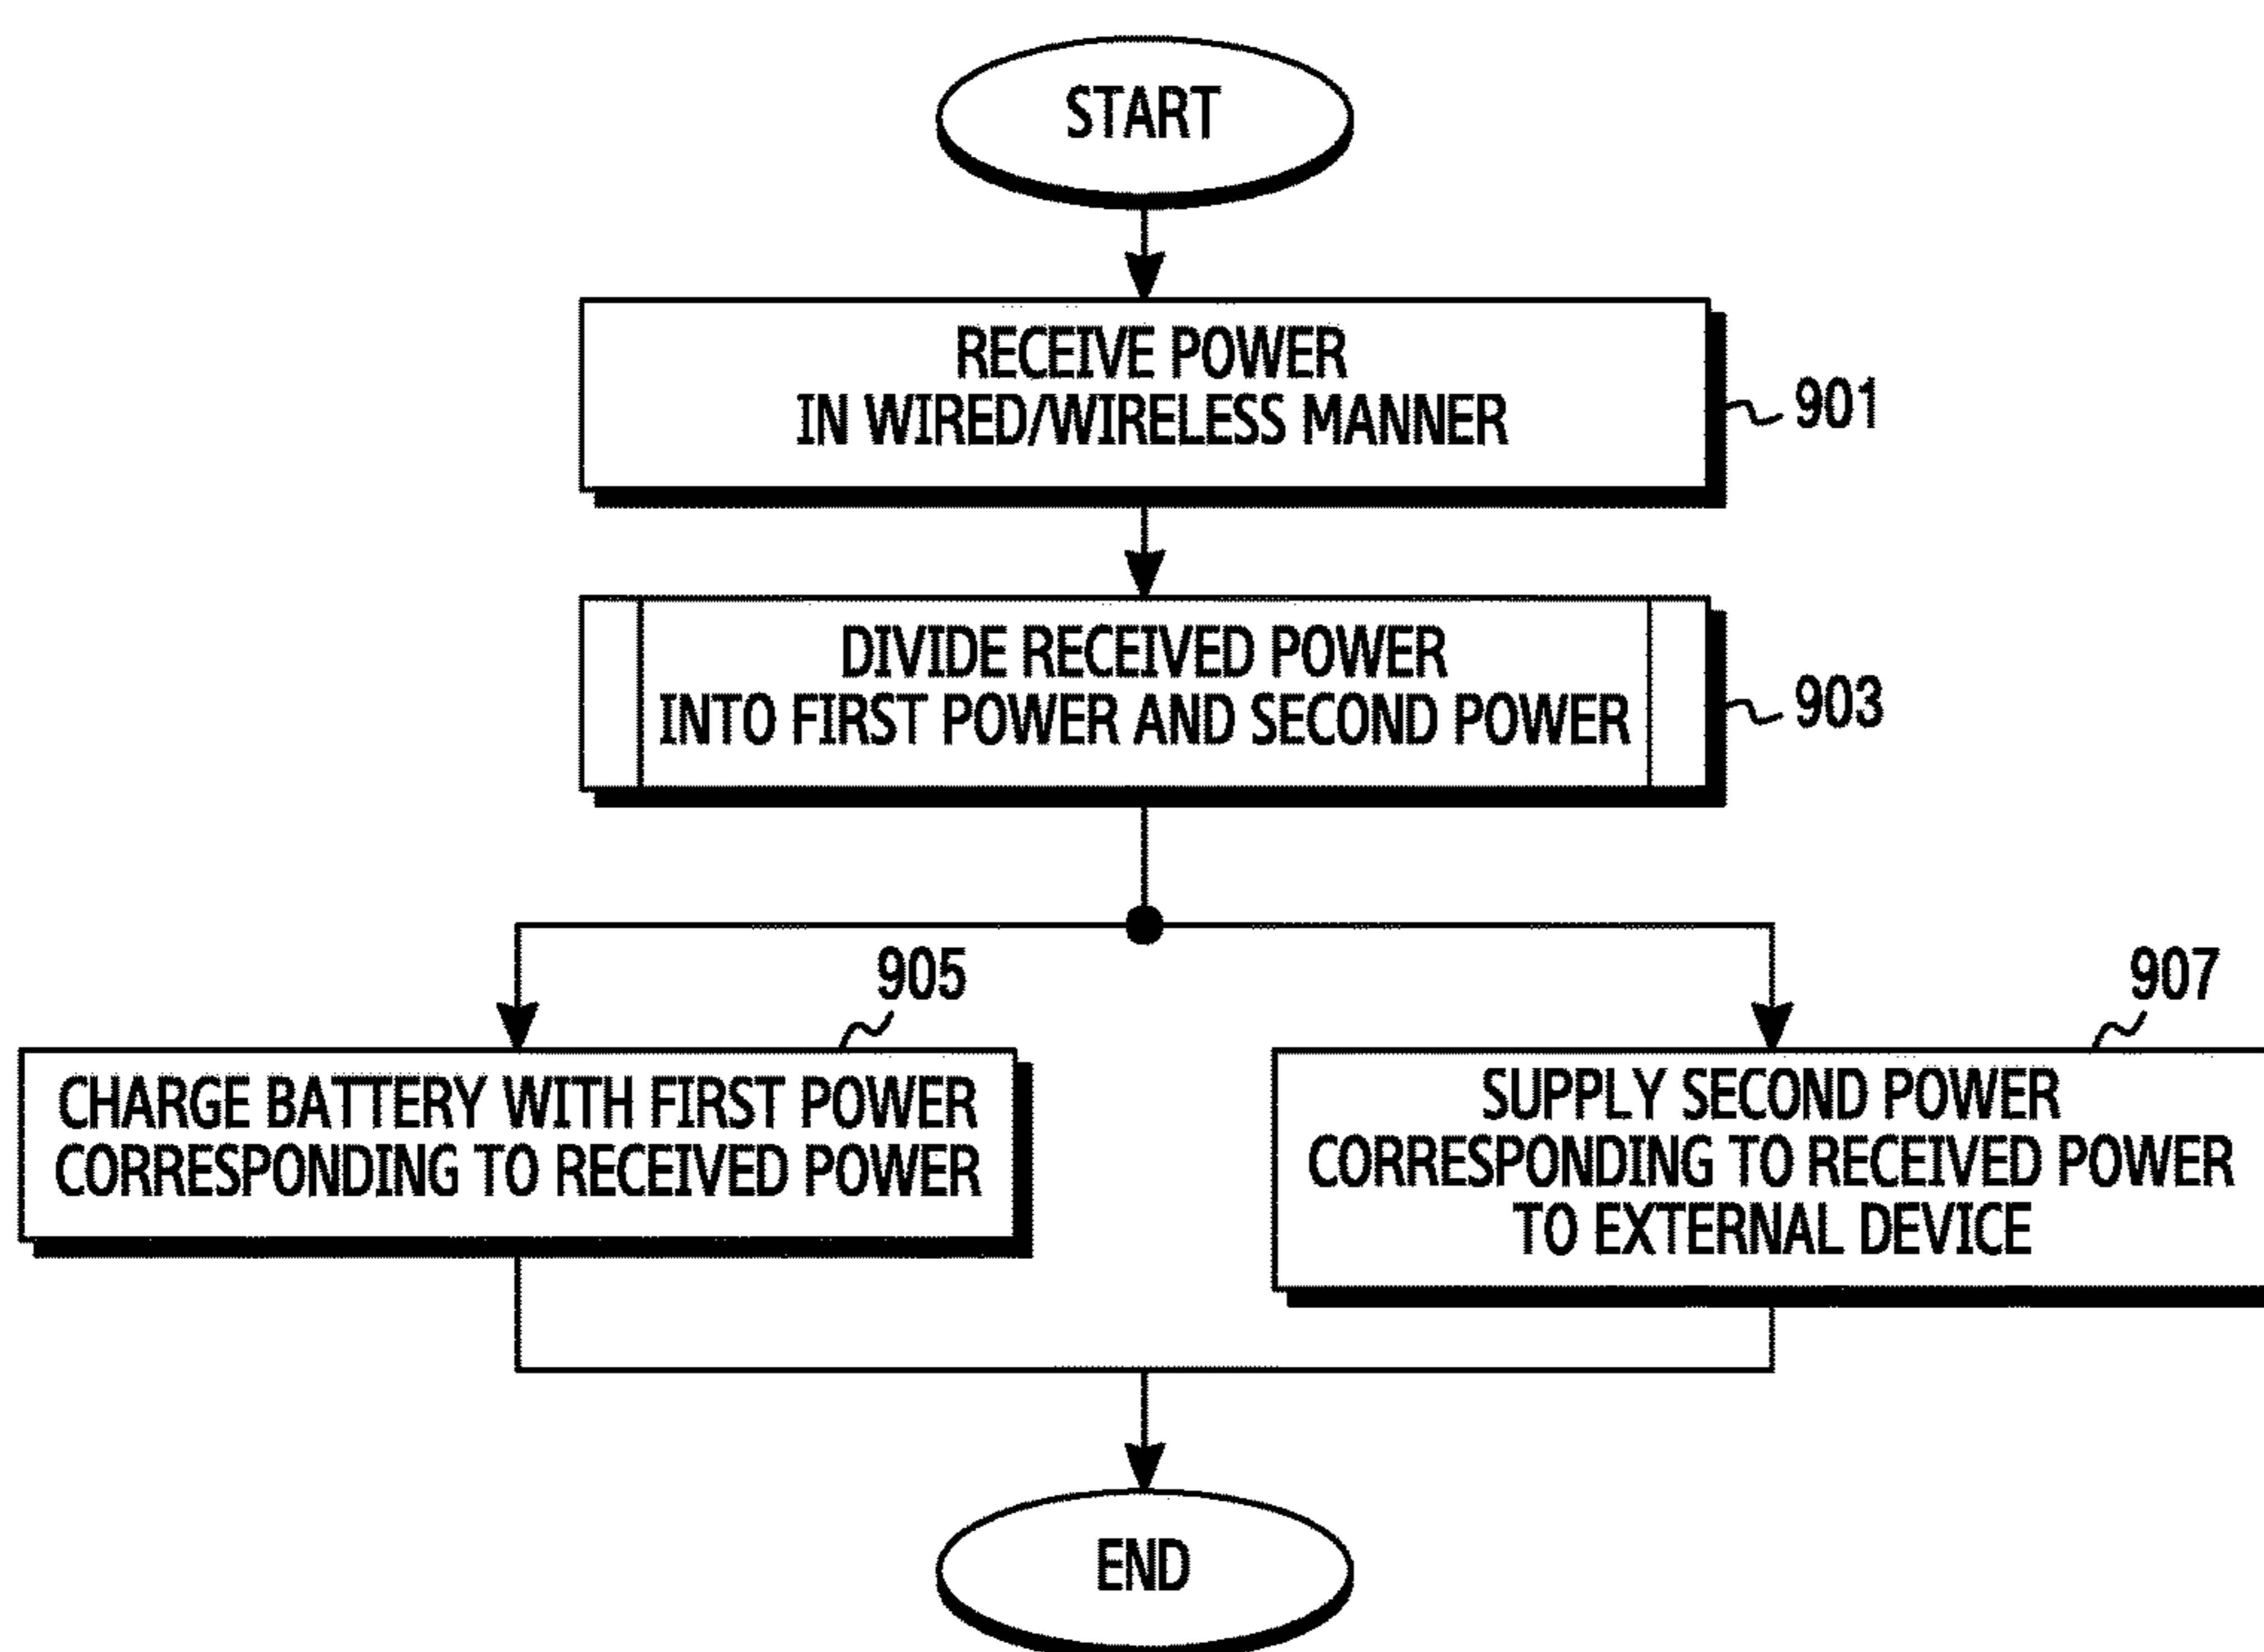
START

RECEIVE POWER
IN WIRED/WIRELESS MANNER

901

DIVIDE RECEIVED POWER
INTO FIRST POWER AND SECOND POWER

903

905

CHARGE BATTERY WITH FIRST POWER
CORRESPONDING TO RECEIVED POWER

907

SUPPLY SECOND POWER
CORRESPONDING TO RECEIVED POWER
TO EXTERNAL DEVICE

END